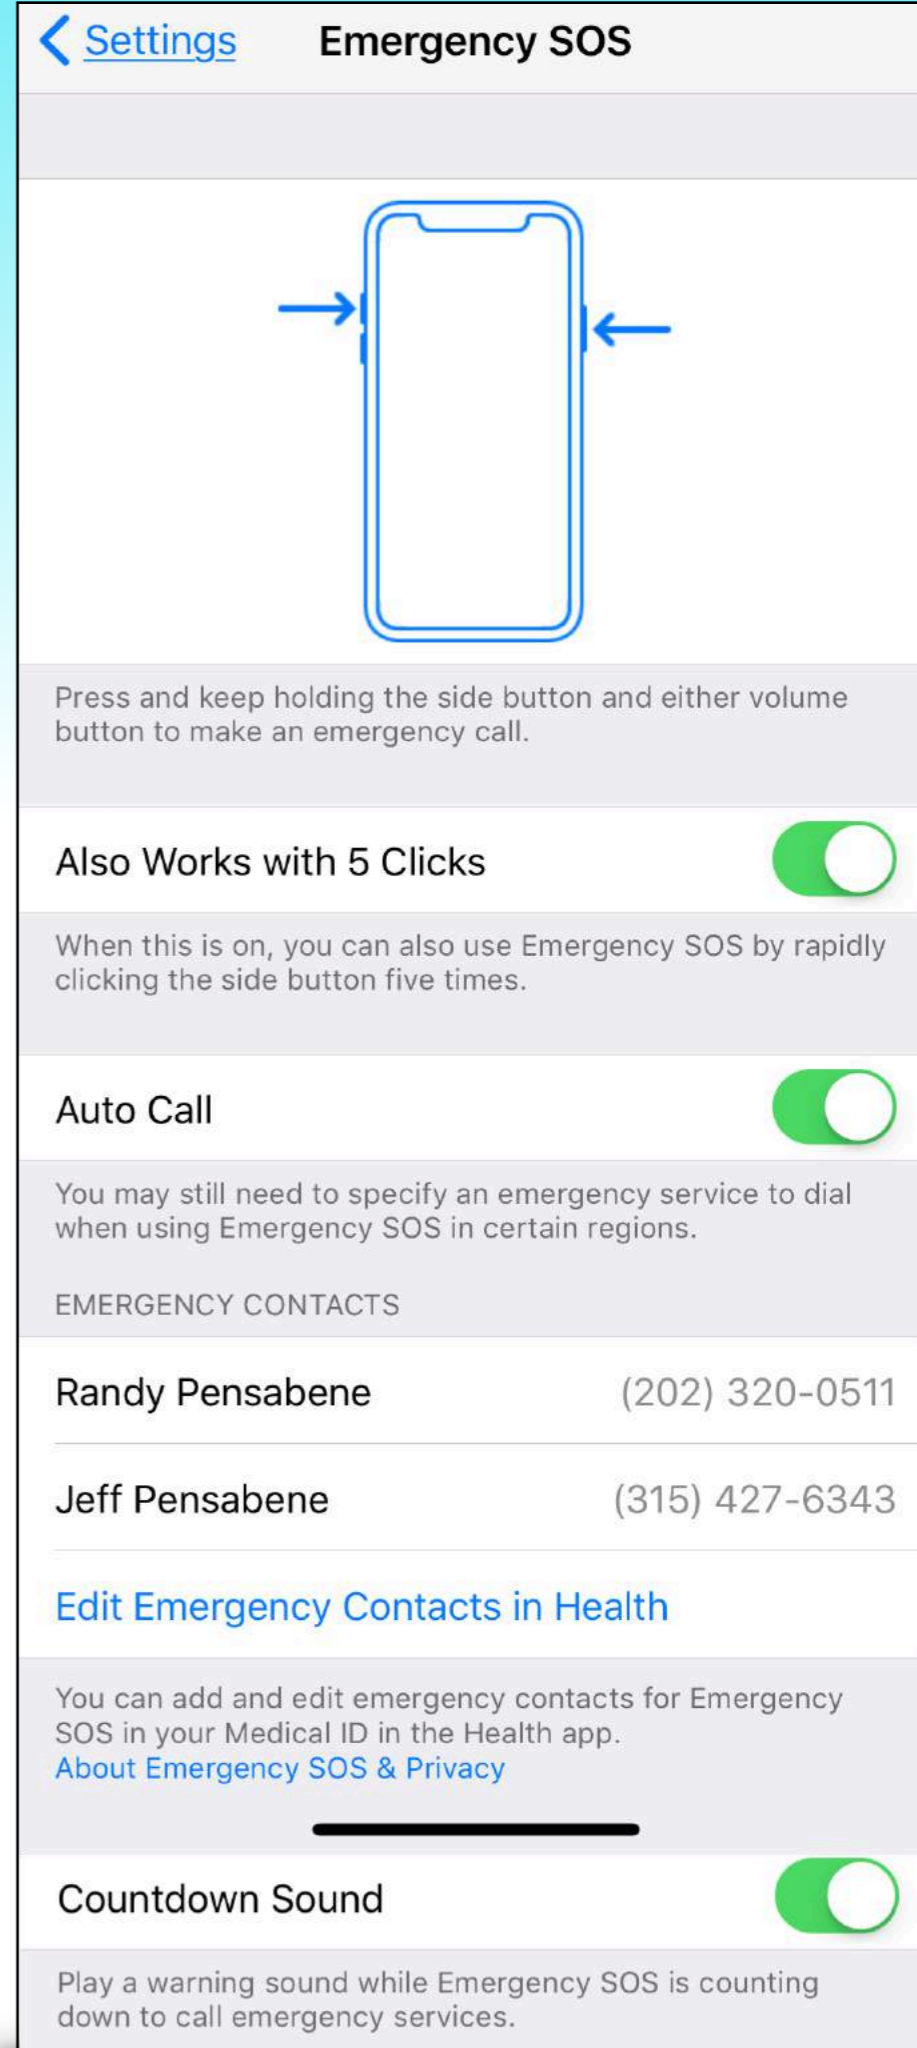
Settings Emergency SOS

Press and keep holding the side button and either volume button to make an emergency call.

Also Works with 5 Clicks

When this is on, you can also use Emergency SOS by rapidly clicking the side button five times.

Auto Call

You may still need to specify an emergency service to dial when using Emergency SOS in certain regions.

EMERGENCY CONTACTS

Randy Pensabene (202) 320-0511

Jeff Pensabene (315) 427-6343

Edit Emergency Contacts in Health

You can add and edit emergency contacts for Emergency SOS in your Medical ID in the Health app.
About Emergency SOS & Privacy

Countdown Sound

Play a warning sound while Emergency SOS is counting down to call emergency services.